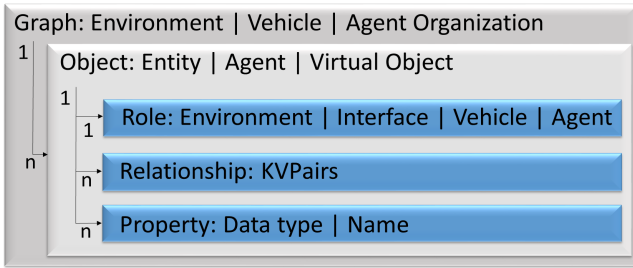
Graph: Environment | Vehicle | Agent Organization

1

n

Object: Entity | Agent | Virtual Object

1

1

Role: Environment | Interface | Vehicle | Agent

n

Relationship: KVPairs

n

Property: Data type | Name